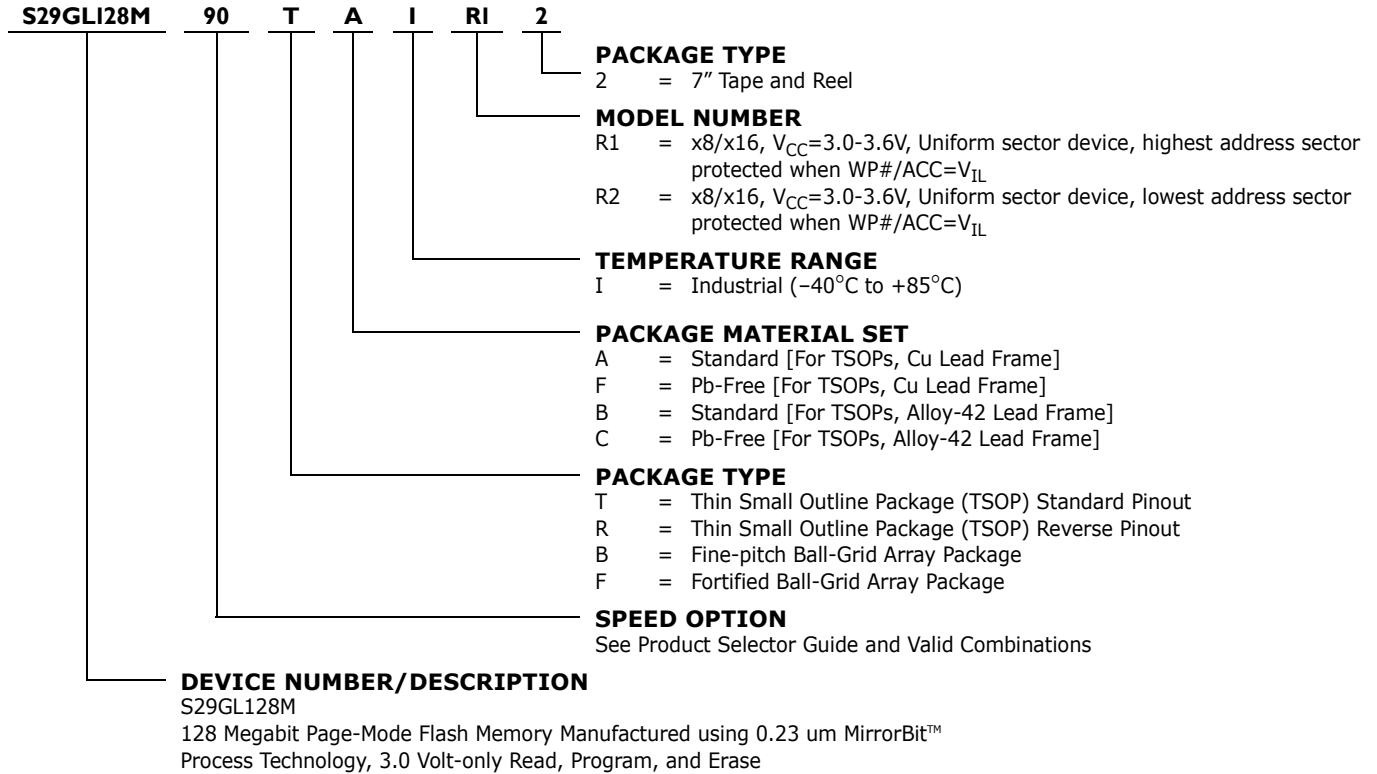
S29GLI28M 90 T A I RI 2

PACKAGE TYPE
2 = 7" Tape and Reel

MODEL NUMBER
R1 = x8/x16, $V_{CC}$=3.0-3.6V, Uniform sector device, highest address sector protected when WP#/ACC=$V_{IL}$
R2 = x8/x16, $V_{CC}$=3.0-3.6V, Uniform sector device, lowest address sector protected when WP#/ACC=$V_{IL}$

TEMPERATURE RANGE
I = Industrial (–40°C to +85°C)

PACKAGE MATERIAL SET
A = Standard [For TSOPs, Cu Lead Frame]
F = Pb-Free [For TSOPs, Cu Lead Frame]
B = Standard [For TSOPs, Alloy-42 Lead Frame]
C = Pb-Free [For TSOPs, Alloy-42 Lead Frame]

PACKAGE TYPE
T = Thin Small Outline Package (TSOP) Standard Pinout
R = Thin Small Outline Package (TSOP) Reverse Pinout
B = Fine-pitch Ball-Grid Array Package
F = Fortified Ball-Grid Array Package

SPEED OPTION
See Product Selector Guide and Valid Combinations

DEVICE NUMBER/DESCRIPTION
S29GL128M
128 Megabit Page-Mode Flash Memory Manufactured using 0.23 um MirrorBit™ Process Technology, 3.0 Volt-only Read, Program, and Erase